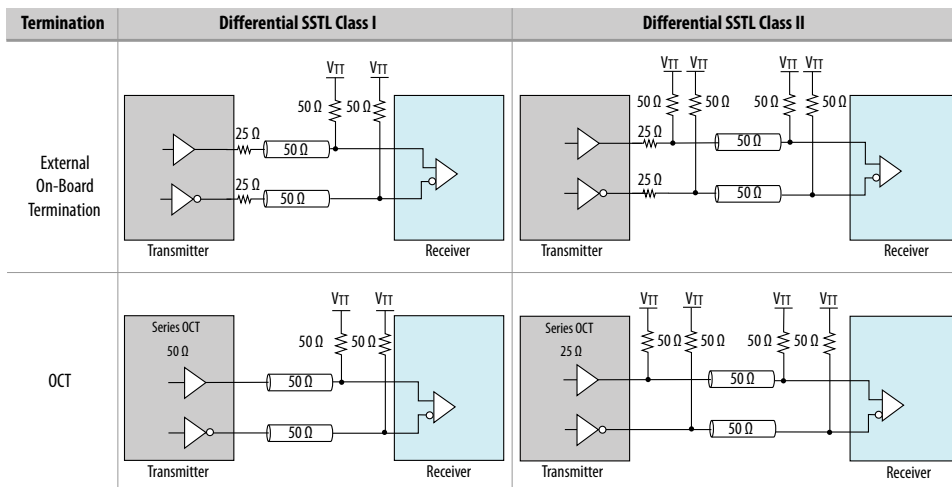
| Termination | Differential SSTL Class I | Differential SSTL Class II |
|---|---|---|
| External On-Board Termination | $V_{TT}$ $V_{TT}$ 50 Ω 50 Ω 25 Ω 50 Ω 25 Ω 50 Ω Transmitter Receiver | $V_{TT}$ $V_{TT}$ $V_{TT}$ $V_{TT}$ 50 Ω 50 Ω 50 Ω 50 Ω 25 Ω 50 Ω 25 Ω 50 Ω Transmitter Receiver |
| OCT | $V_{TT}$ $V_{TT}$ Series OCT 50 Ω 50 Ω 50 Ω 50 Ω 50 Ω Transmitter Receiver | $V_{TT}$ $V_{TT}$ $V_{TT}$ $V_{TT}$ Series OCT 25 Ω 50 Ω 50 Ω 50 Ω 50 Ω 50 Ω 50 Ω Transmitter Receiver |